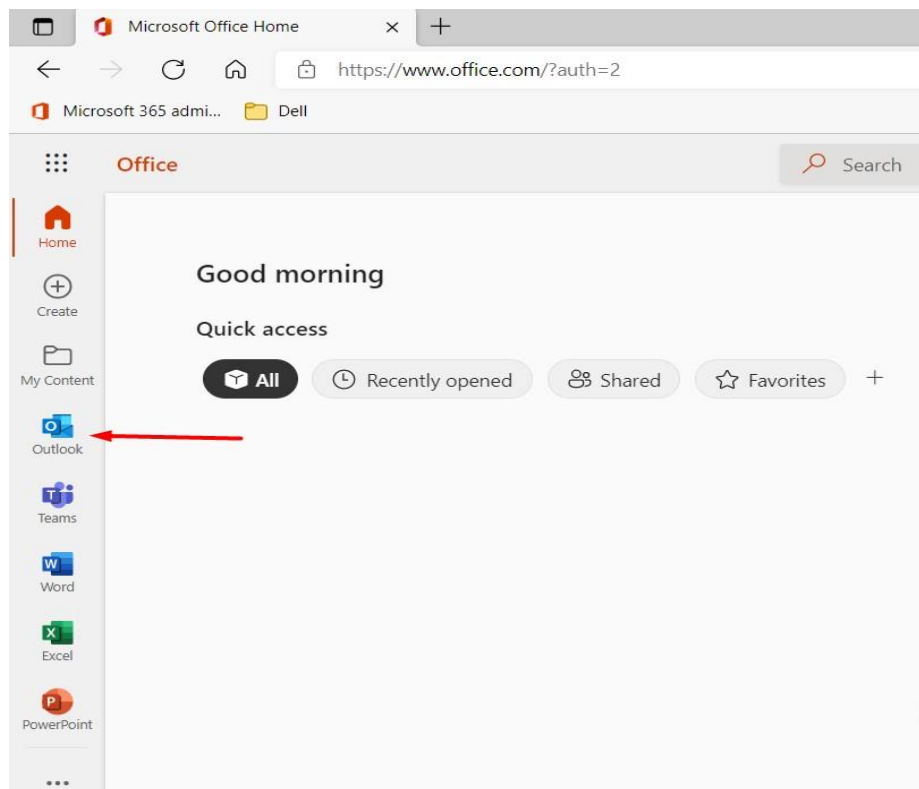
Microsoft Office Home ×
https://www.office.com/?auth=2
Microsoft 365 admi... Dell
Office
Search
Home
Create
My Content
Outlook
Teams
Word
Excel
PowerPoint
...
Good morning
Quick access
All Recently opened Shared Favorites +